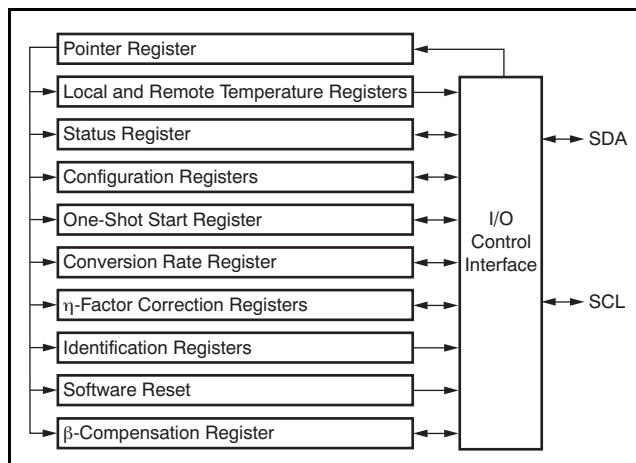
Pointer Register
Local and Remote Temperature Registers
Status Register
Configuration Registers
One-Shot Start Register
Conversion Rate Register
η-Factor Correction Registers
Identification Registers
Software Reset
β-Compensation Register

I/O Control Interface

SDA
SCL